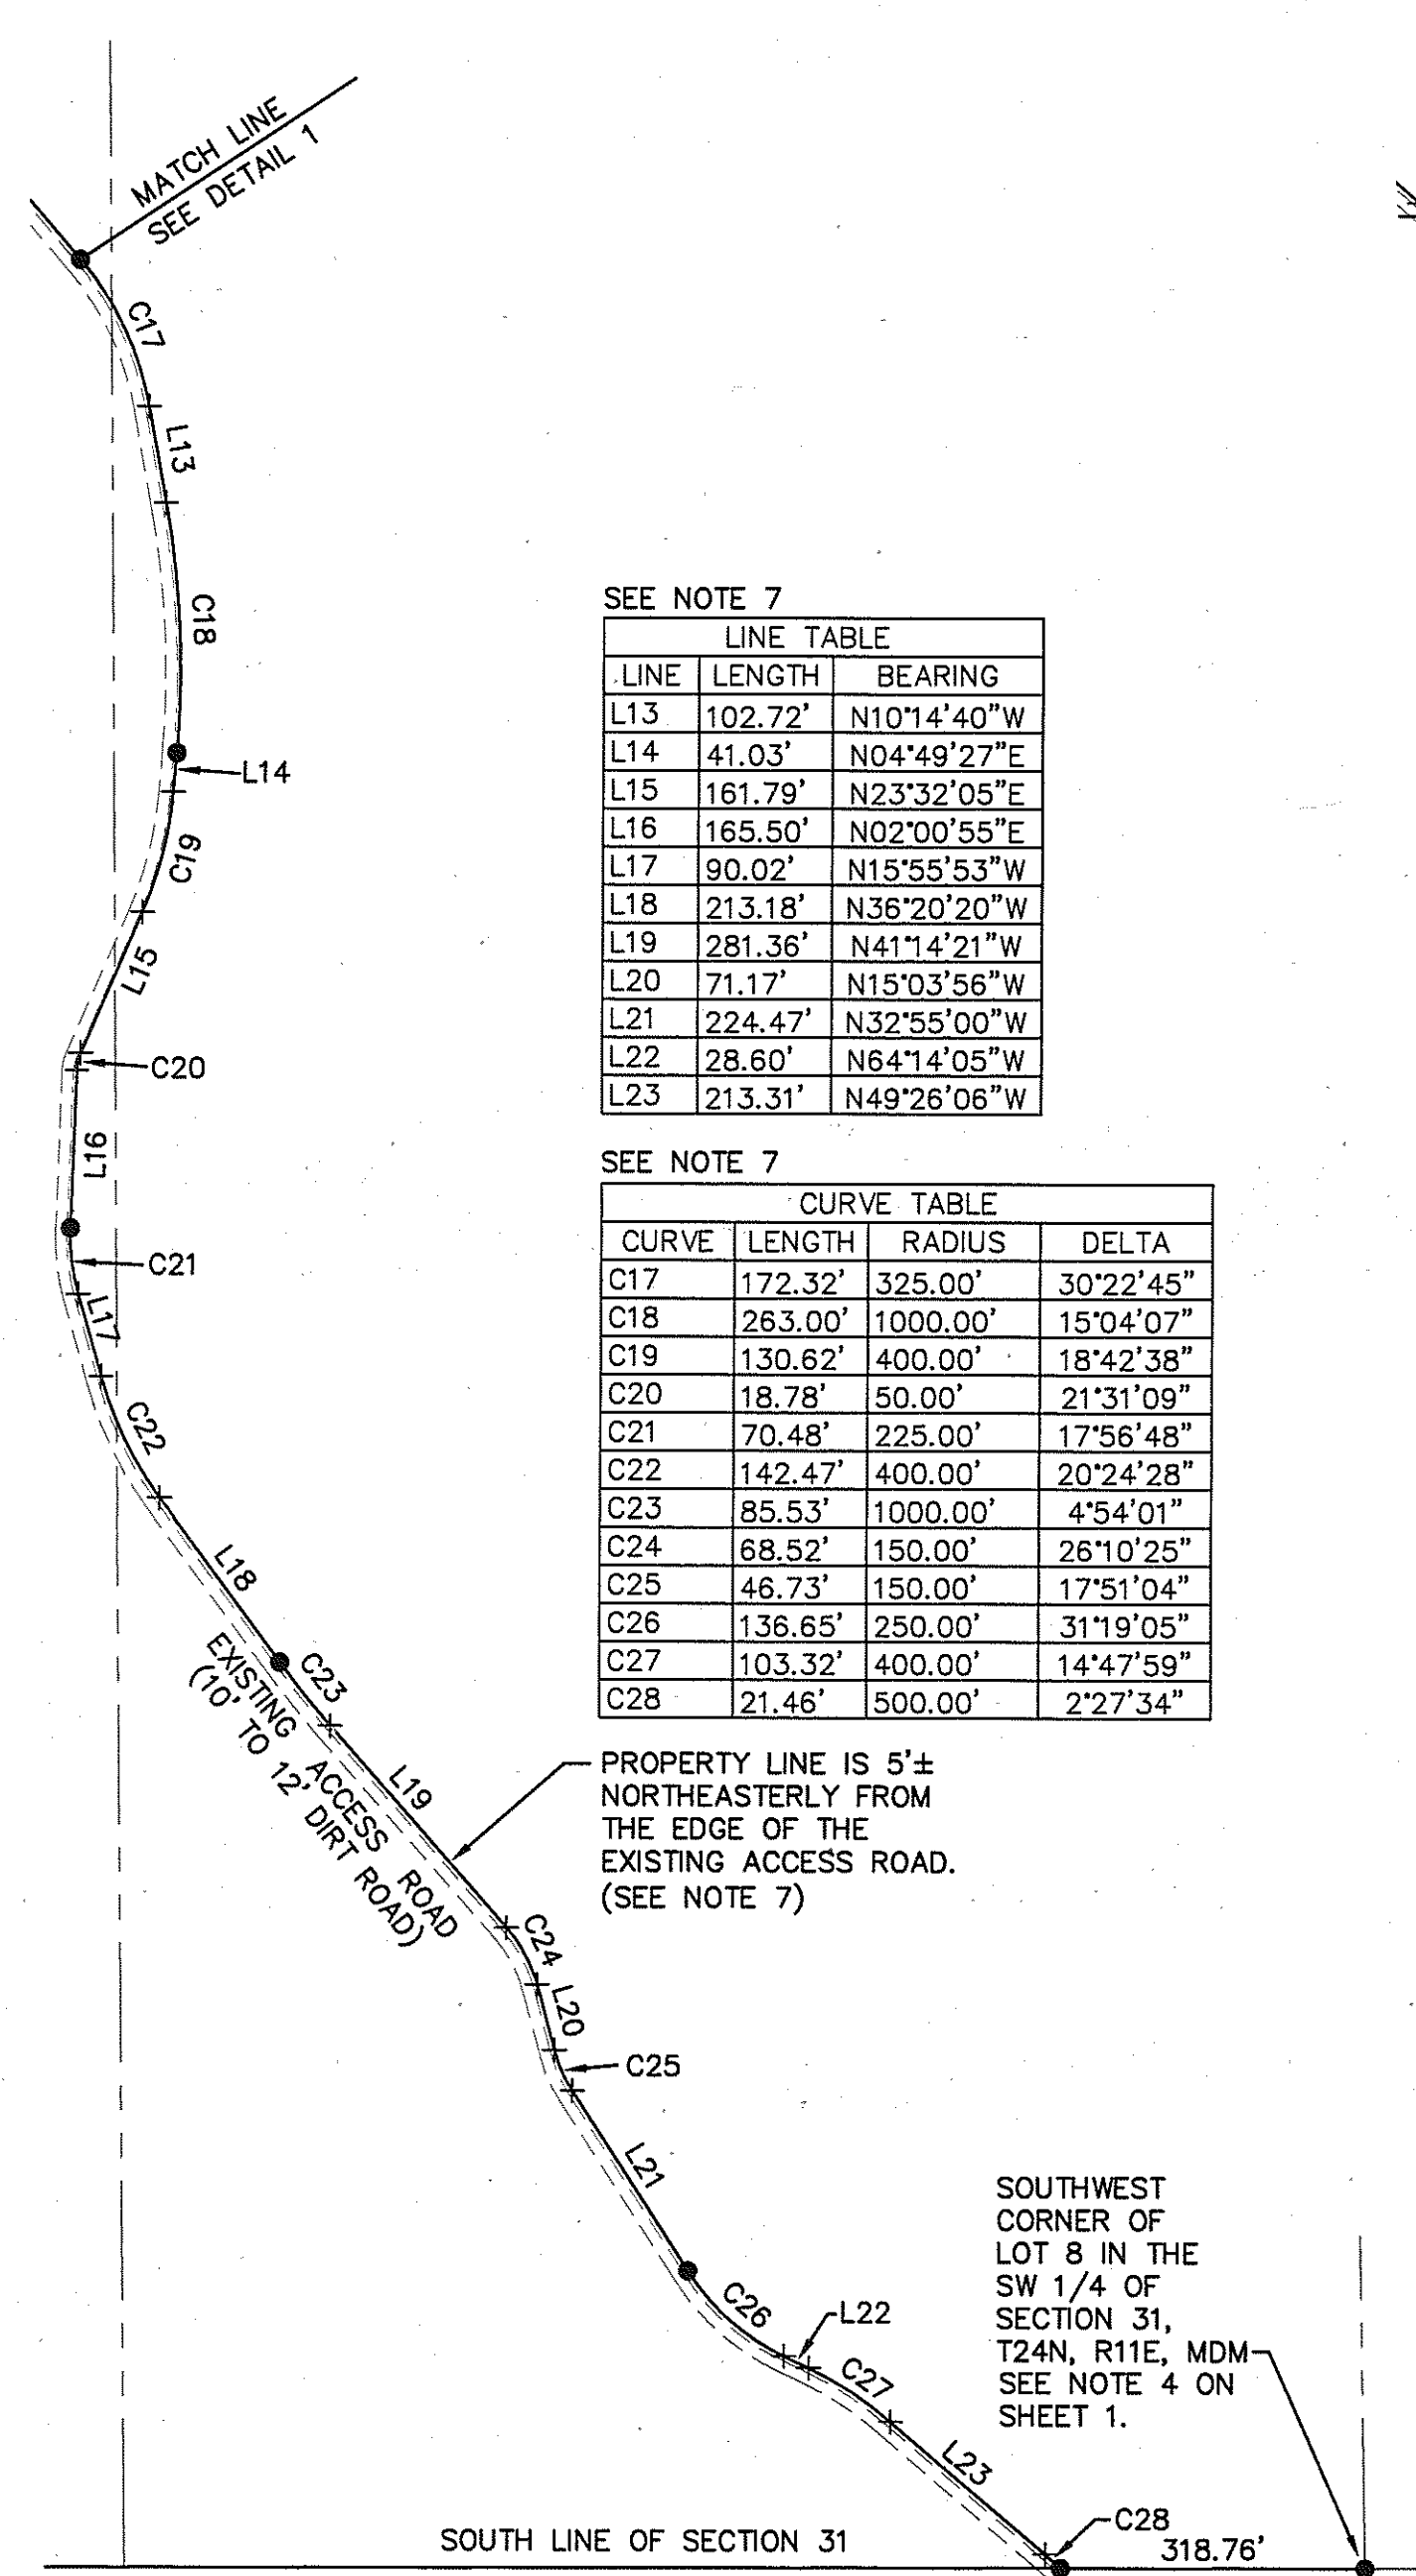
MATCH LINE
SEE DETAIL 1

C17
L13
C18
L14
C19
L15
C20
L16
C21
L17
C22
L18
C23
L19
EXISTING ACCESS ROAD
(10' TO 12' DIRT ROAD)

SEE NOTE 7

| LINE TABLE | | |
|---|---|---|
| LINE | LENGTH | BEARING |
| L13 | 102.72' | N10°14'40"W |
| L14 | 41.03' | N04°49'27"E |
| L15 | 161.79' | N23°32'05"E |
| L16 | 165.50' | N02°00'55"E |
| L17 | 90.02' | N15°55'53"W |
| L18 | 213.18' | N36°20'20"W |
| L19 | 281.36' | N41°14'21"W |
| L20 | 71.17' | N15°03'56"W |
| L21 | 224.47' | N32°55'00"W |
| L22 | 28.60' | N64°14'05"W |
| L23 | 213.31' | N49°26'06"W |

SEE NOTE 7

| CURVE TABLE | | | |
|---|---|---|---|
| CURVE | LENGTH | RADIUS | DELTA |
| C17 | 172.32' | 325.00' | 30°22'45" |
| C18 | 263.00' | 1000.00' | 15°04'07" |
| C19 | 130.62' | 400.00' | 18°42'38" |
| C20 | 18.78' | 50.00' | 21°31'09" |
| C21 | 70.48' | 225.00' | 17°56'48" |
| C22 | 142.47' | 400.00' | 20°24'28" |
| C23 | 85.53' | 1000.00' | 4°54'01" |
| C24 | 68.52' | 150.00' | 26°10'25" |
| C25 | 46.73' | 150.00' | 17°51'04" |
| C26 | 136.65' | 250.00' | 31°19'05" |
| C27 | 103.32' | 400.00' | 14°47'59" |
| C28 | 21.46' | 500.00' | 2°27'34" |

PROPERTY LINE IS 5'± NORTHEASTERLY FROM THE EDGE OF THE EXISTING ACCESS ROAD. (SEE NOTE 7)

C24
L20
C25
L21
C26
L22
C27
L23

SOUTHWEST CORNER OF LOT 8 IN THE SW 1/4 OF SECTION 31, T24N, R11E, MDM SEE NOTE 4 ON SHEET 1.

C28
318.76'
SOUTH LINE OF SECTION 31